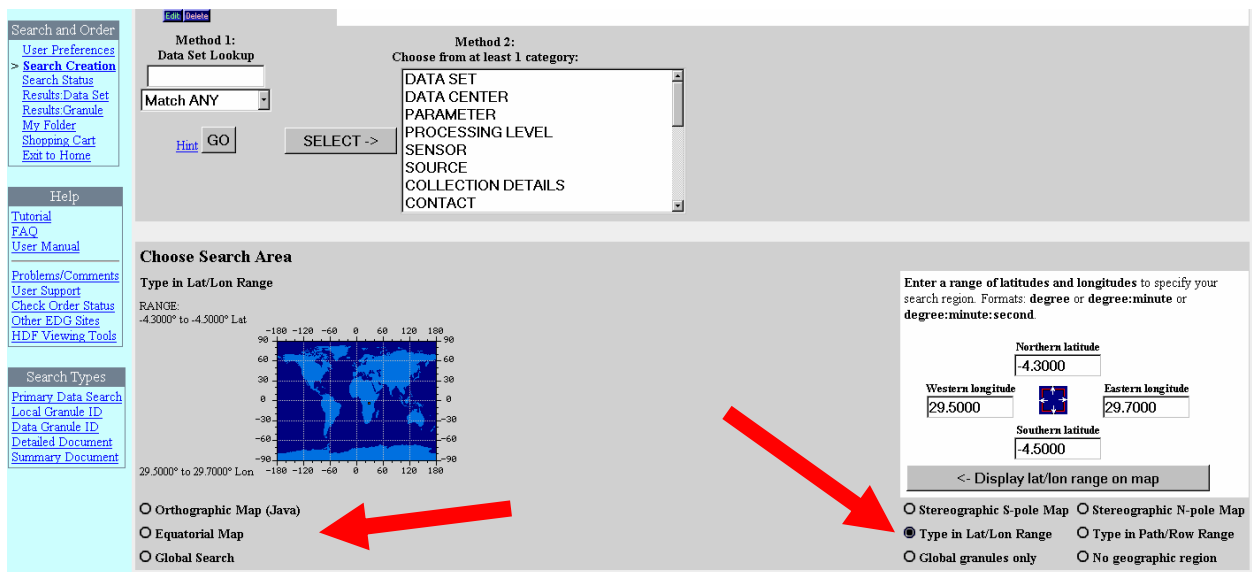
Edit Delete

Search and Order
User Preferences
> Search Creation
Search Status
Results:Data Set
Results:Granule
My Folder
Shopping Cart
Exit to Home

Help
Tutorial
FAQ
User Manual
Problems/Comments
User Support
Check Order Status
Other EDG Sites
HDF Viewing Tools

Search Types
Primary Data Search
Local Granule ID
Data Granule ID
Detailed Document
Summary Document

Method 1:
Data Set Lookup

Match ANY

Hint GO

SELECT ->

Method 2:
Choose from at least 1 category:

DATA SET
DATA CENTER
PARAMETER
PROCESSING LEVEL
SENSOR
SOURCE
COLLECTION DETAILS
CONTACT

Choose Search Area

Type in Lat/Lon Range

RANGE:
-4.3000° to -4.5000° Lat

−180 −120 −60 0 60 120 180
90 60 30 0 −30 −60 −90
−180 −120 −60 0 60 120 180

29.5000° to 29.7000° Lon

Enter a range of latitudes and longitudes to specify your search region. Formats: degree or degree:minute or degree:minute:second.

Northern latitude
-4.3000
Western longitude
29.5000
Eastern longitude
29.7000
Southern latitude
-4.5000

<- Display lat/lon range on map

Orthographic Map (Java)
Equatorial Map
Global Search

Stereographic S-pole Map
Stereographic N-pole Map
Type in Lat/Lon Range
Type in Path/Row Range
Global granules only
No geographic region